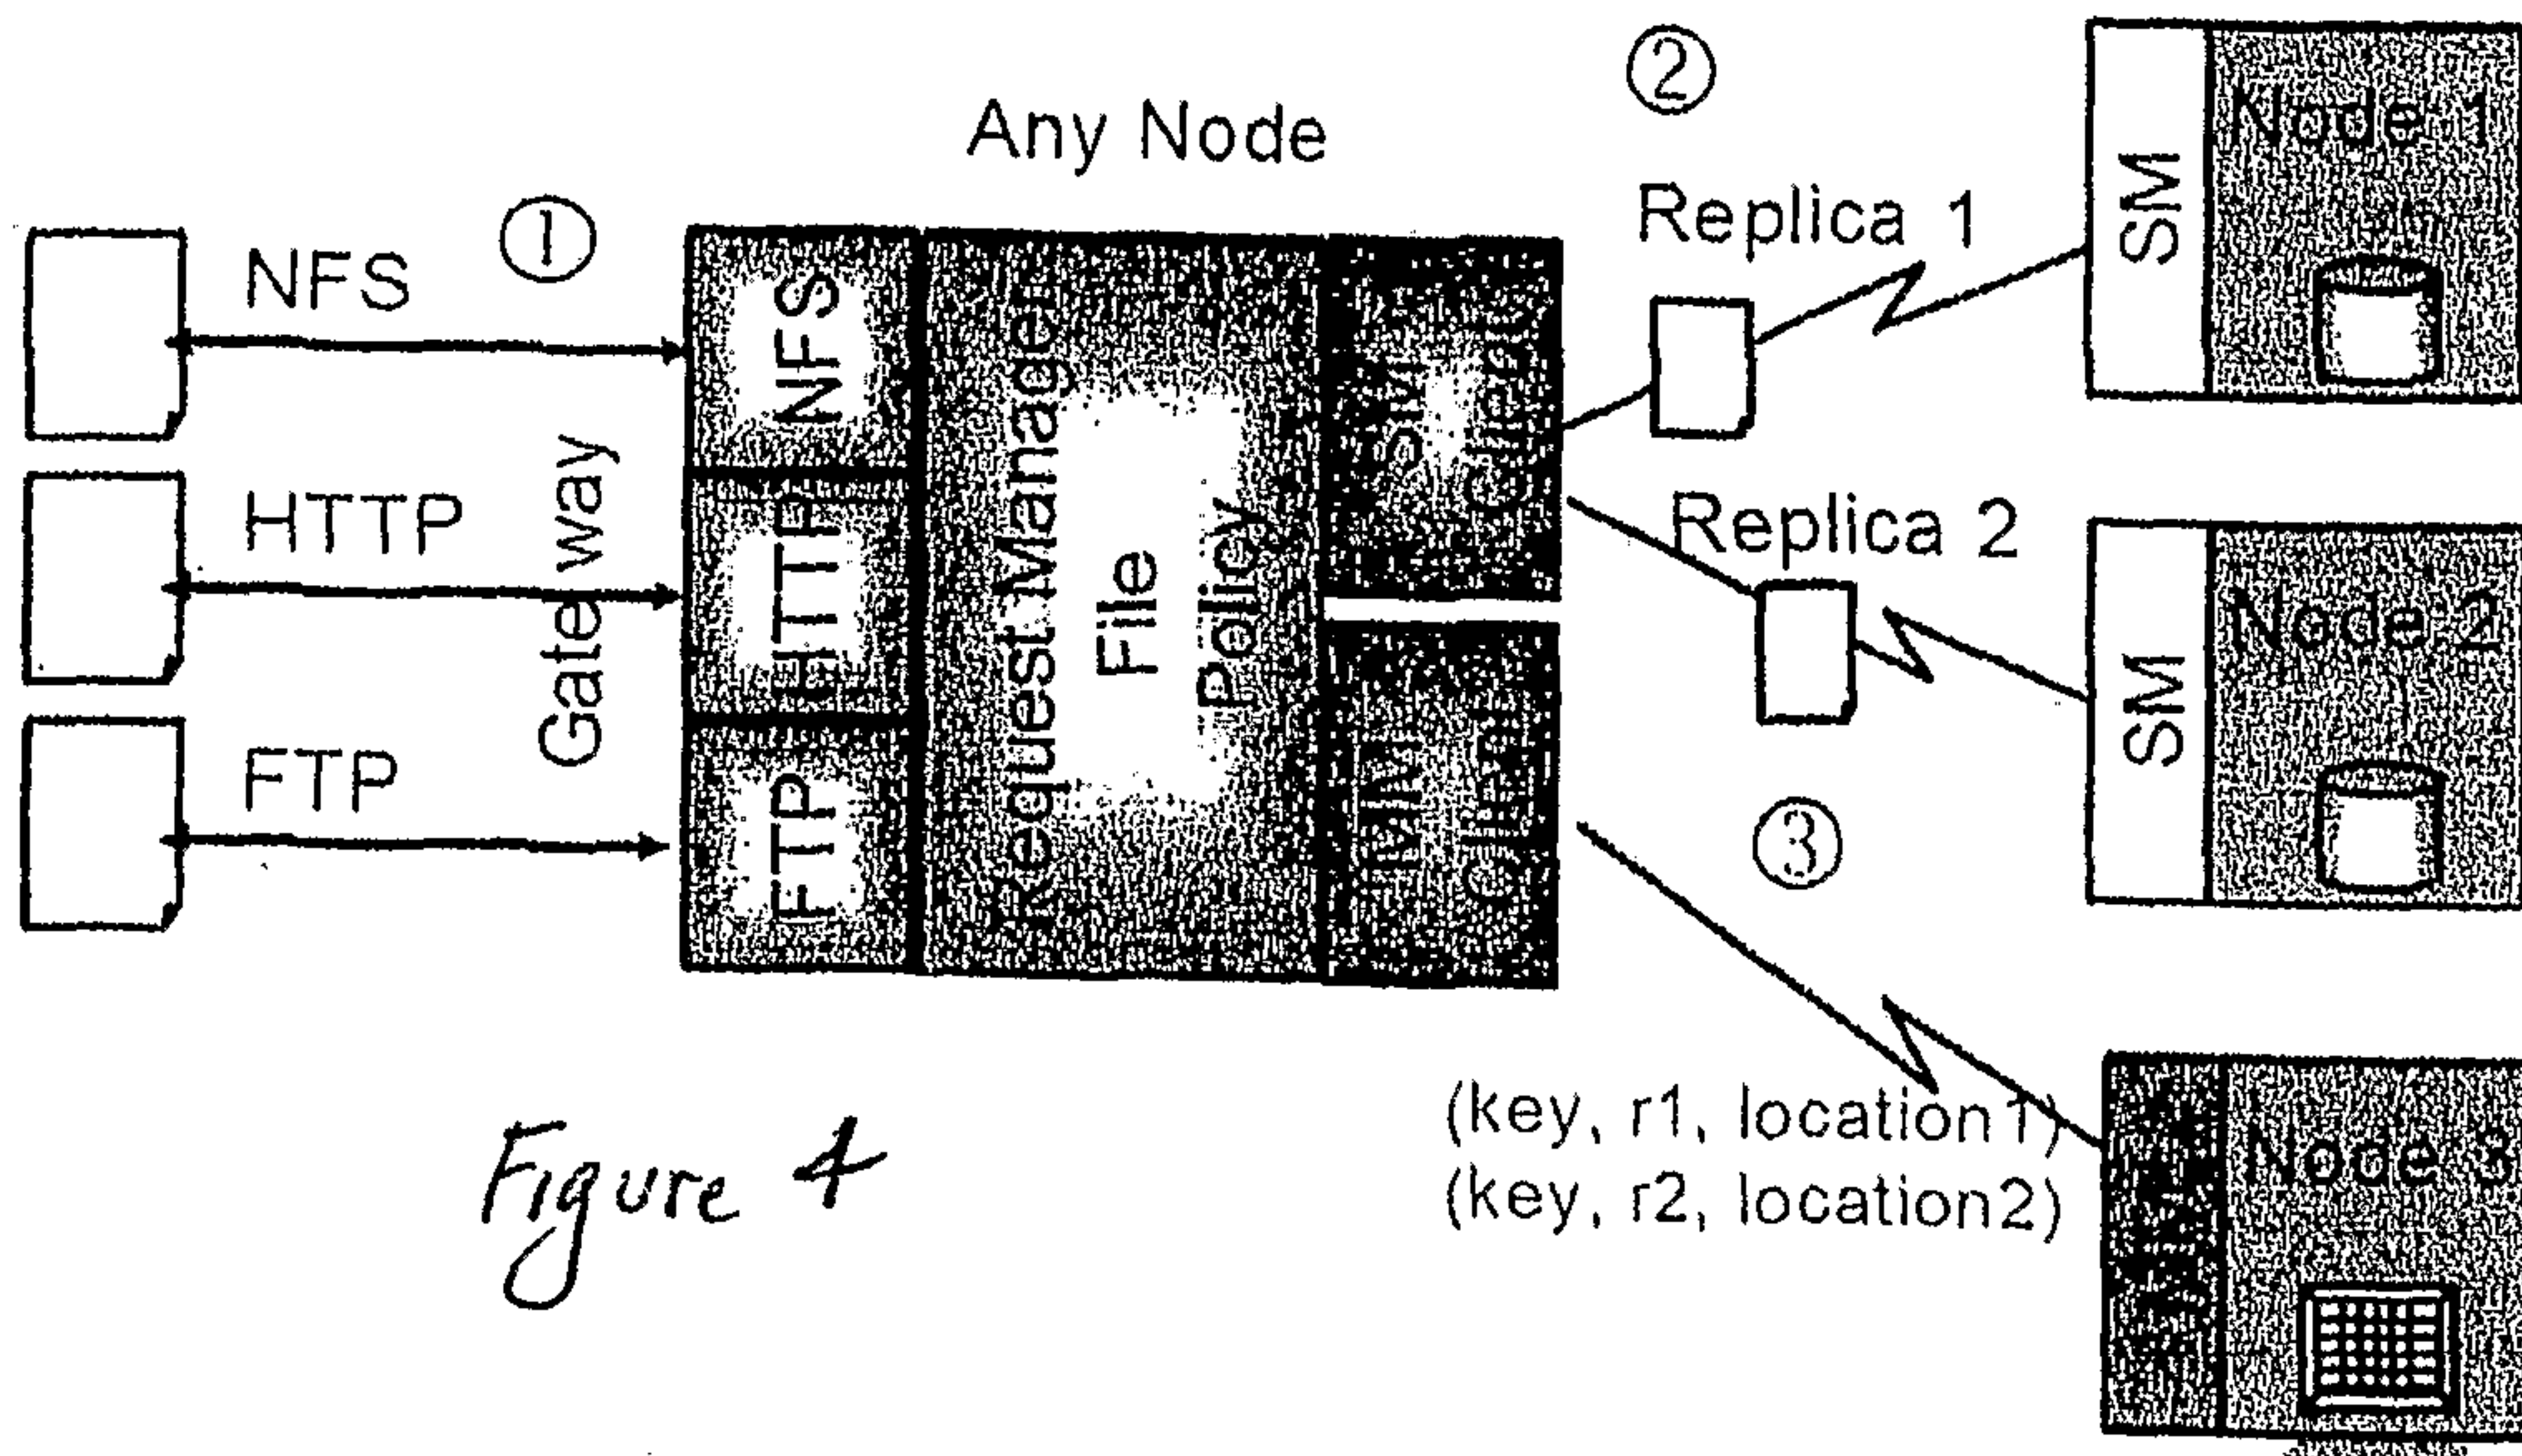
Any Node

①

②

③

NFS

HTTP

FTP

Gateway

NFS

HTTP

FTP

Request Manager

File

Policy

SM Client

MM Client

Replica 1

Replica 2

SM

Node 1

SM

Node 2

MM

Node 3

(key, r1, location1)
(key, r2, location2)

Figure 4